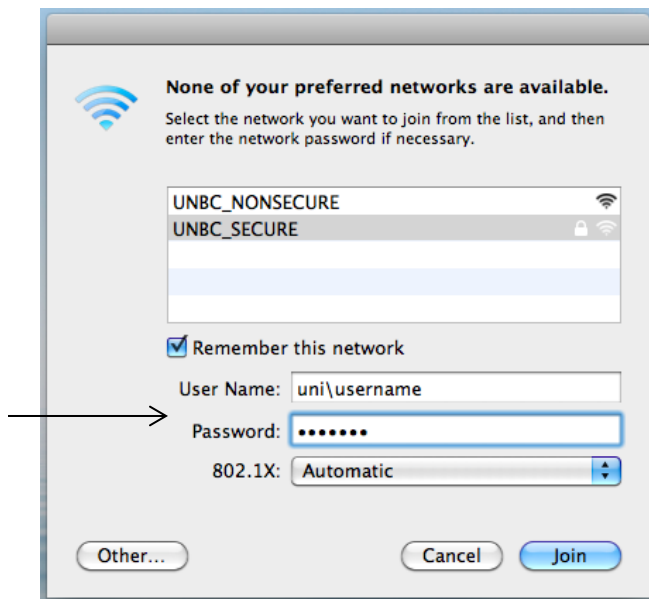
None of your preferred networks are available.

Select the network you want to join from the list, and then enter the network password if necessary.

UNBC_NONSECURE
UNBC_SECURE

Remember this network

User Name: uni\username

Password: •••••••

802.1X: Automatic

Other...

Cancel

Join